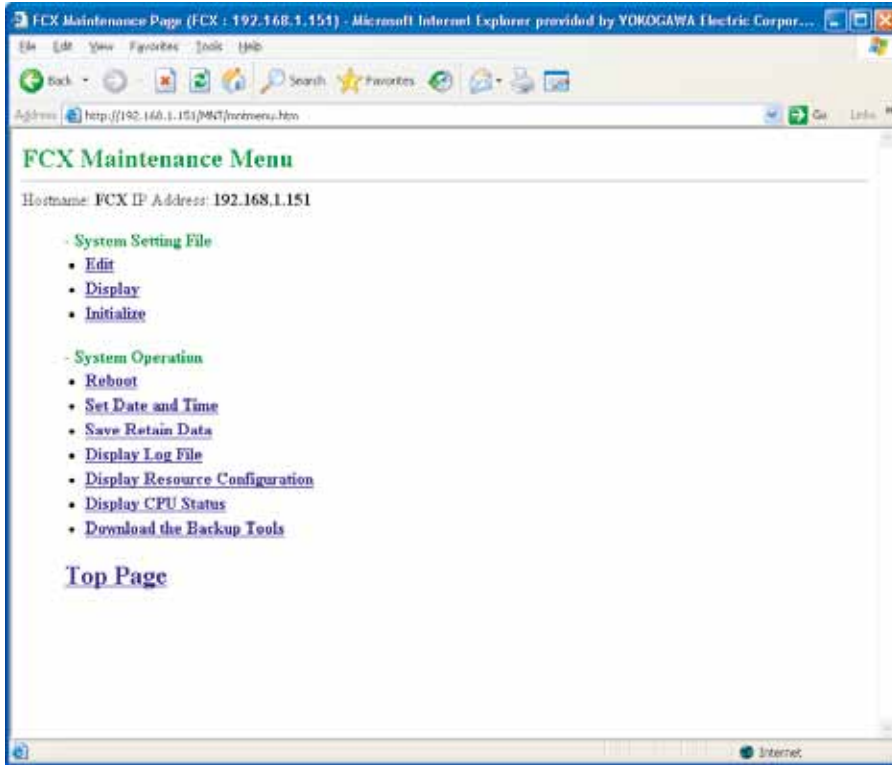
FCX Maintenance Page (FCX : 192.168.1.151) - Microsoft Internet Explorer provided by YOKOGAWA Electric Corpor...

File Edit View Favorites Tools Help

Back Search Favorites

Address http://192.168.1.151/MNT/mntmenu.htm Go Links

FCX Maintenance Menu

Hostname: FCX IP Address: 192.168.1.151

- System Setting File
- Edit
- Display
- Initialize

- System Operation
- Reboot
- Set Date and Time
- Save Retain Data
- Display Log File
- Display Resource Configuration
- Display CPU Status
- Download the Backup Tools

Top Page

Internet